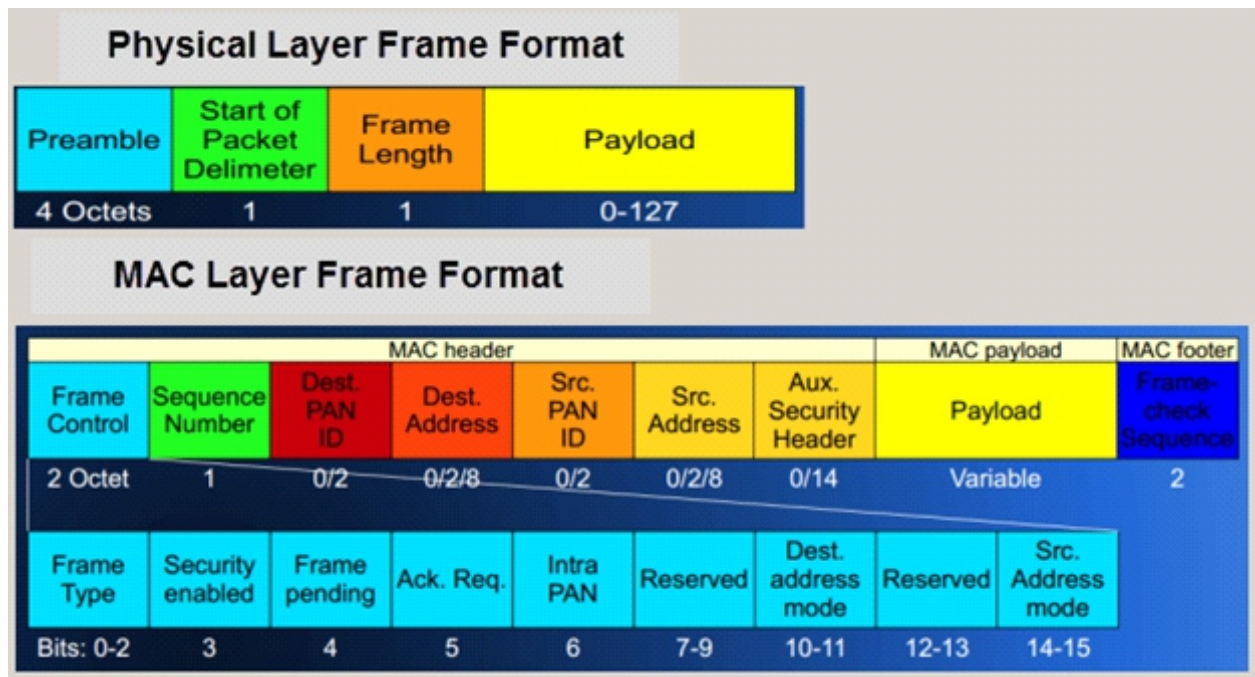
Physical Layer Frame Format

| Preamble | Start of Packet Delimeter | Frame Length | Payload |
|---|---|---|---|
| 4 Octets | 1 | 1 | 0-127 |

MAC Layer Frame Format

| MAC header | | | | | | | MAC payload | MAC footer |
|---|---|---|---|---|---|---|---|---|
| Frame Control | Sequence Number | Dest. PAN ID | Dest. Address | Src. PAN ID | Src. Address | Aux. Security Header | Payload | Frame-check Sequence |
| 2 Octet | 1 | 0/2 | 0/2/8 | 0/2 | 0/2/8 | 0/14 | Variable | 2 |

| Frame Type | Security enabled | Frame pending | Ack. Req. | Intra PAN | Reserved | Dest. address mode | Reserved | Src. Address mode |
|---|---|---|---|---|---|---|---|---|
| Bits: 0-2 | 3 | 4 | 5 | 6 | 7-9 | 10-11 | 12-13 | 14-15 |